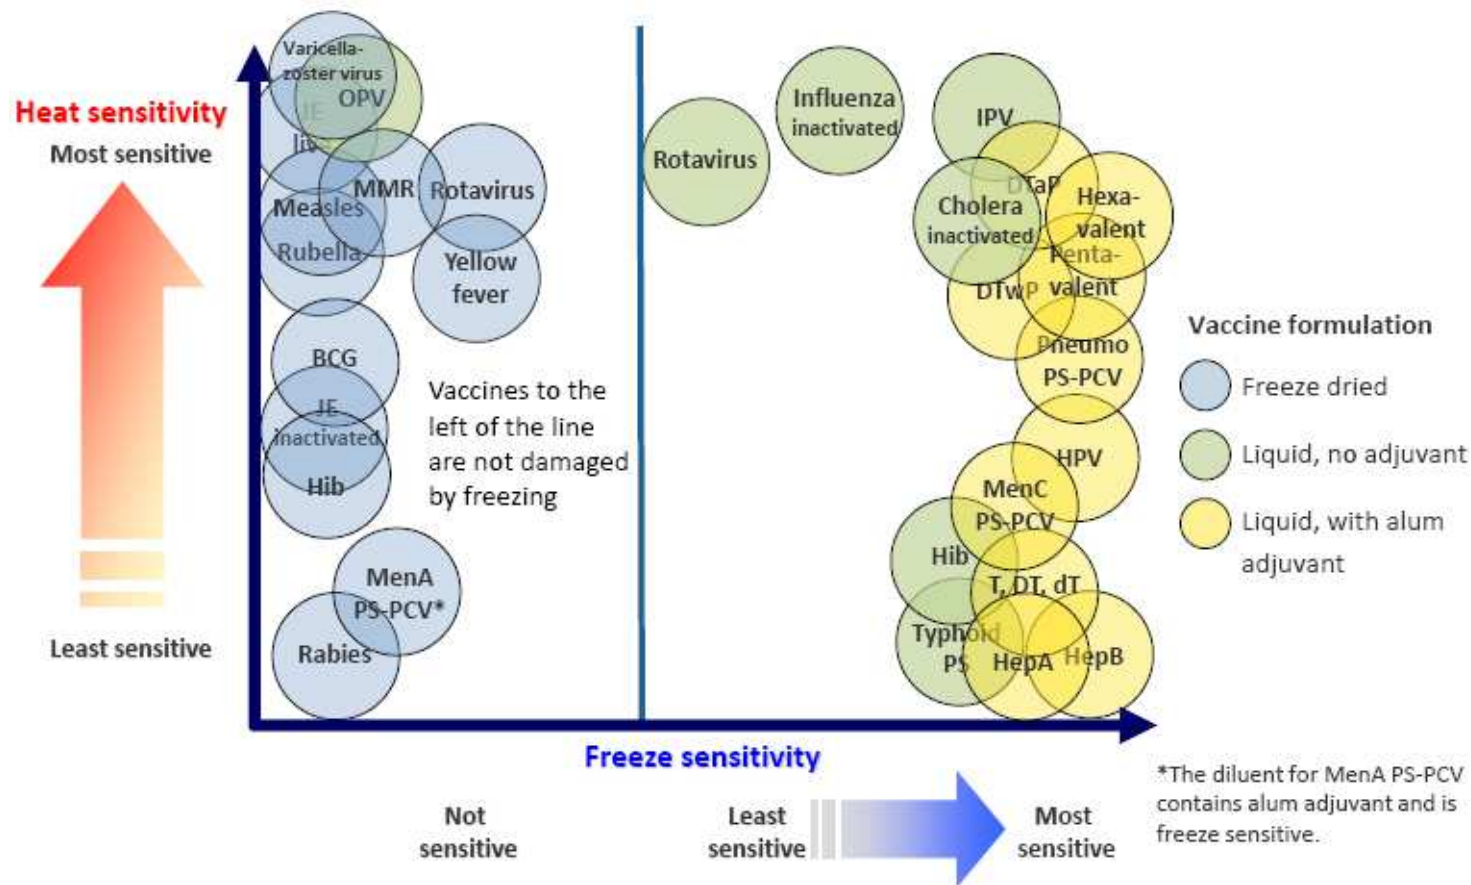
Heat sensitivity
Most sensitive
Least sensitive

Varicella-zoster virus
OPV
JE live
MMR
Rotavirus
Measles
Rubella
Yellow fever
BCG
JE inactivated
Hib
MenA PS-PCV*
Rabies

Vaccines to the left of the line are not damaged by freezing

Rotavirus
Influenza inactivated
IPV
DTaP
Cholera inactivated
Hexa-valent
Penta-valent
DTwP
Pneumo PS-PCV
HPV
MenC PS-PCV
Hib
T, DT, dT
Typhoid PS
HepA
HepB

Vaccine formulation
Freeze dried
Liquid, no adjuvant
Liquid, with alum adjuvant

Freeze sensitivity
Not sensitive
Least sensitive
Most sensitive

*The diluent for MenA PS-PCV contains alum adjuvant and is freeze sensitive.